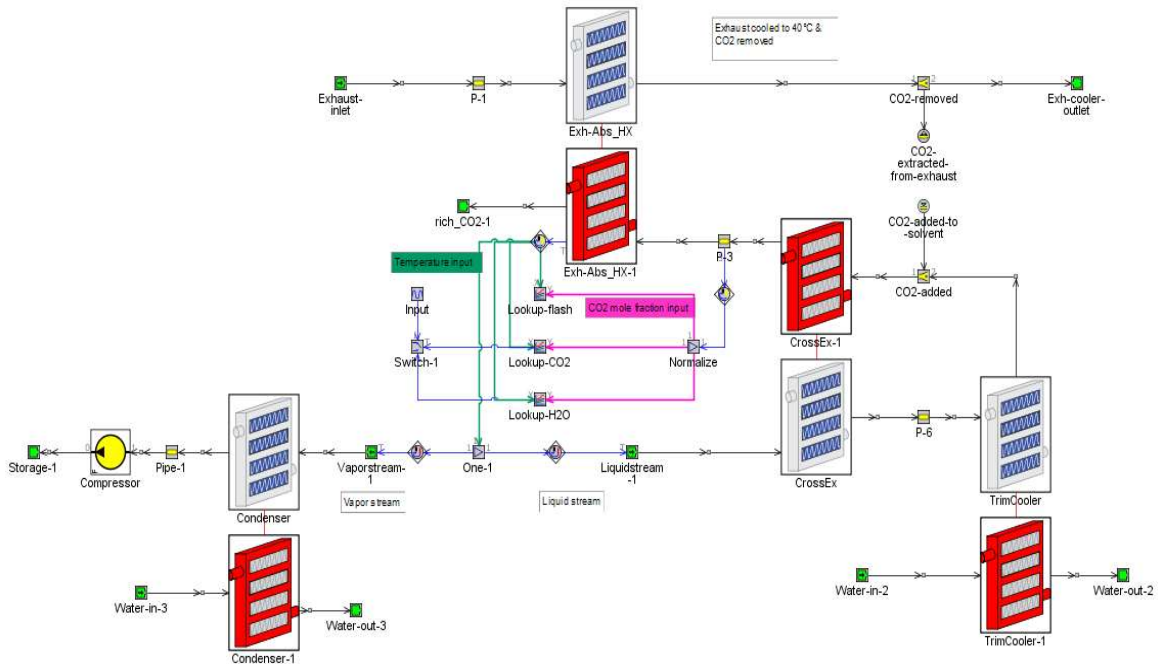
Exhaust cooled to 40°C & CO2 removed

Exhaust-inlet

P-1

Exh-Abs_HX

CO2-removed

Exh-cooler-outlet

CO2-extracted-from-exhaust

rich_CO2-1

Exh-Abs_HX-1

CO2-added-to-solvent

Temperature input

P-3

Input

Lookup-flash

CO2 mole fraction input

CO2-added

Switch-1

Lookup-CO2

Normalize

CrossEx-1

Lookup-H2O

Storage-1

Pipe-1

Compressor

Vaporstream-1

One-1

Liquidstream-1

P-6

Vapor stream

Liquid stream

CrossEx

TrimCooler

Condenser

Water-in-3

Water-out-3

Condenser-1

Water-in-2

Water-out-2

TrimCooler-1